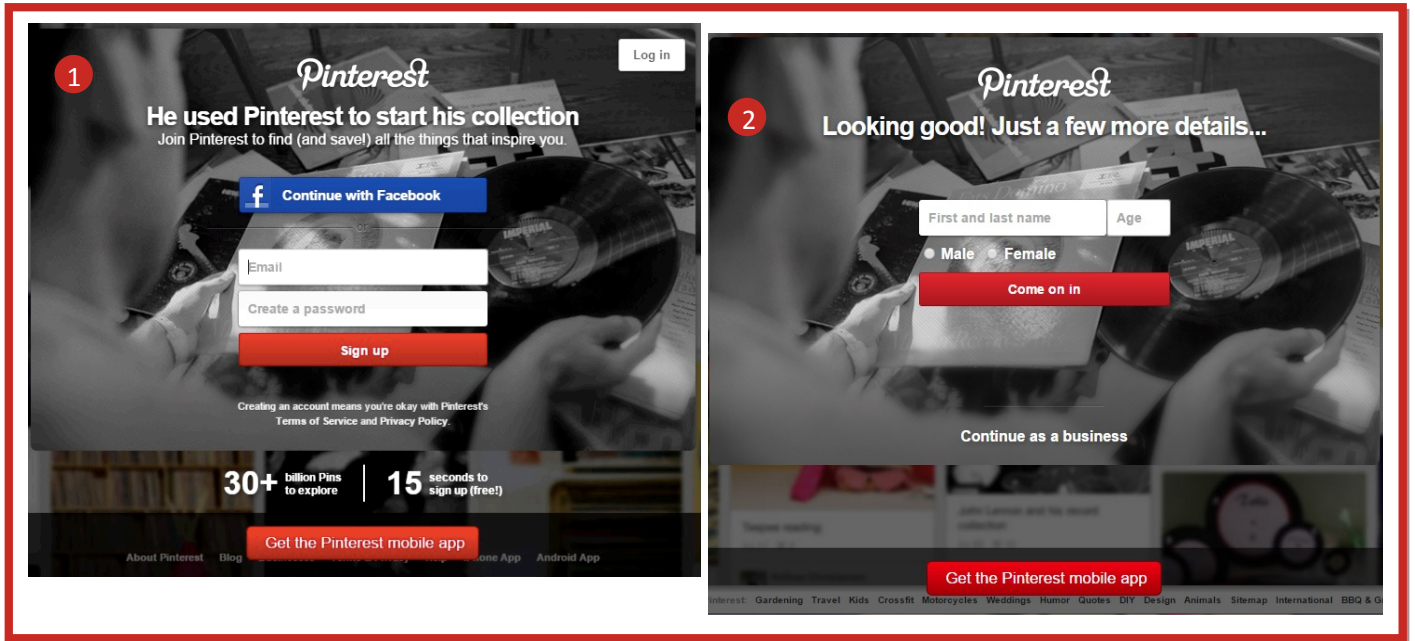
1

Log in

Pinterest

He used Pinterest to start his collection

Join Pinterest to find (and save!) all the things that inspire you.

Continue with Facebook

or

Email

Create a password

Sign up

Creating an account means you're okay with Pinterest's Terms of Service and Privacy Policy.

30+ billion Pins to explore

15 seconds to sign up (free!)

Get the Pinterest mobile app

About Pinterest Blog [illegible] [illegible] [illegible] iPhone App Android App

Pinterest

2

Looking good! Just a few more details...

First and last name

Age

Male Female

Come on in

Continue as a business

Get the Pinterest mobile app

Interest: Gardening Travel Kids Crossfit Motorcycles Weddings Humor Quotes DIY Design Animals Sitemap International BBQ & G